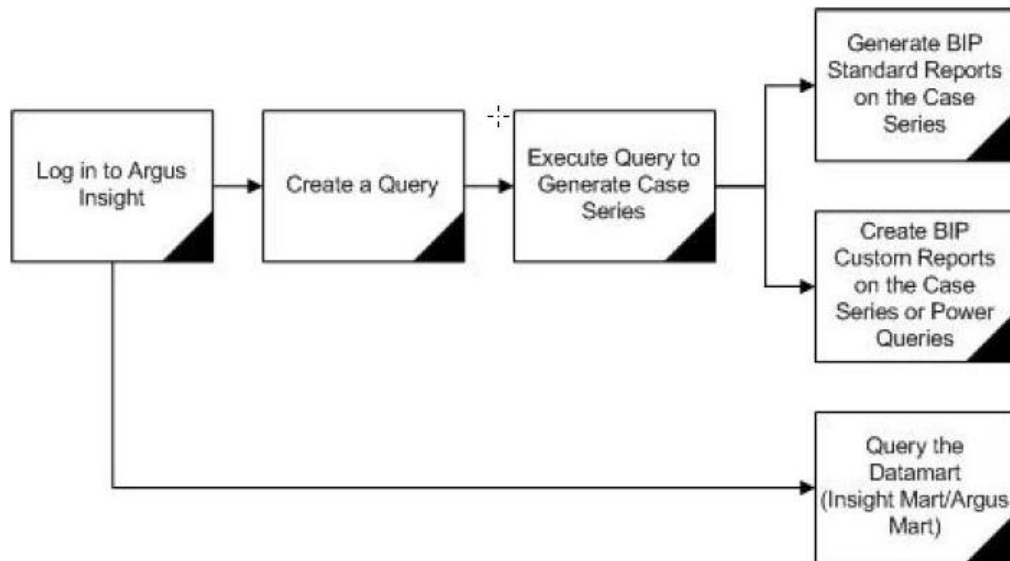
Log in to Argus Insight

Create a Query

Execute Query to Generate Case Series

Generate BIP Standard Reports on the Case Series

Create BIP Custom Reports on the Case Series or Power Queries

Query the Datamart (Insight Mart/Argus Mart)